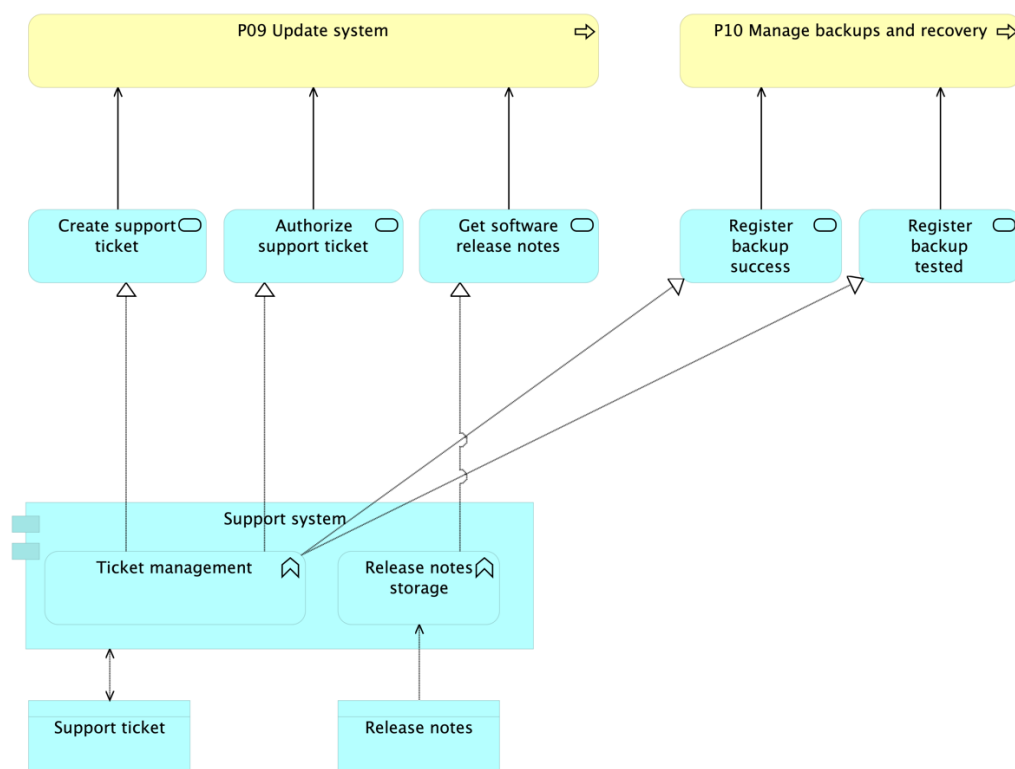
P09 Update system

P10 Manage backups and recovery

Create support ticket

Authorize support ticket

Get software release notes

Register backup success

Register backup tested

Support system

Ticket management

Release notes storage

Support ticket

Release notes